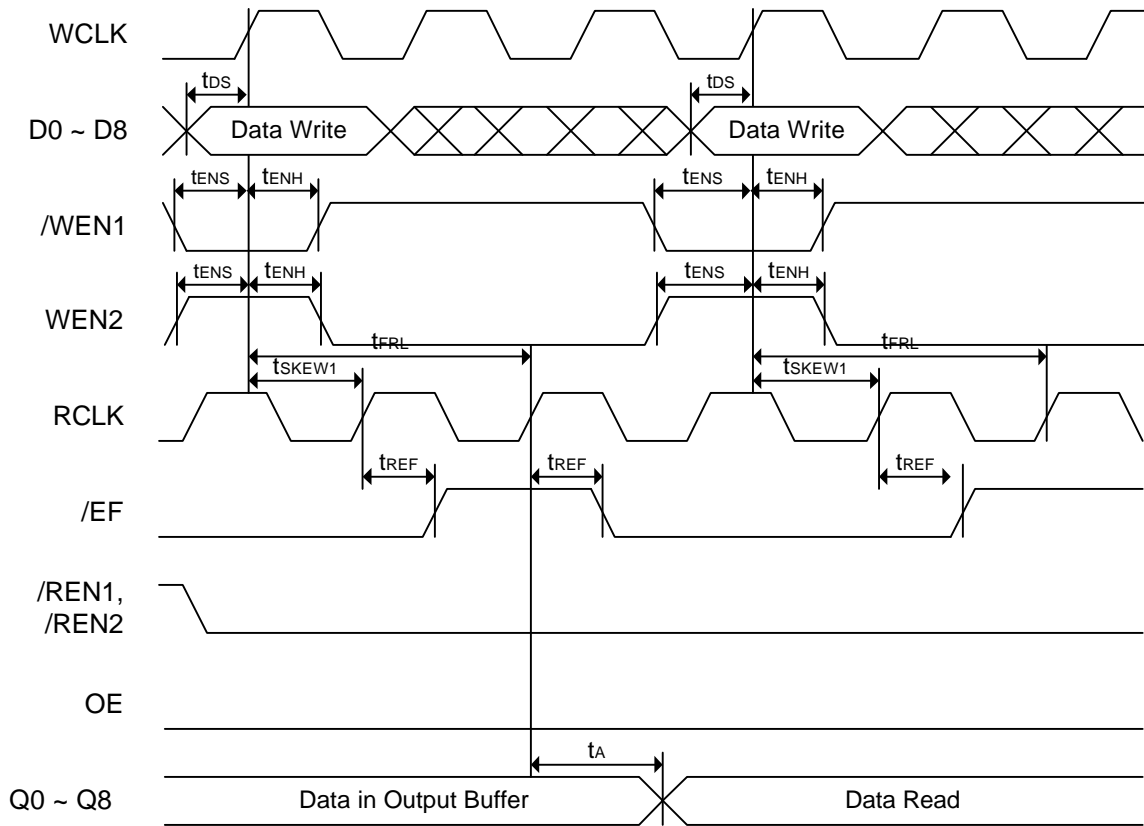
WCLK

$t_{DS}$

$t_{DS}$

D0 ~ D8

Data Write

Data Write

$t_{ENS}$ $t_{ENH}$

$t_{ENS}$ $t_{ENH}$

/WEN1

$t_{ENS}$ $t_{ENH}$

$t_{ENS}$ $t_{ENH}$

WEN2

$t_{FRL}$

$t_{FRL}$

$t_{SKEW1}$

$t_{SKEW1}$

RCLK

$t_{REF}$

$t_{REF}$

$t_{REF}$

/EF

/REN1, /REN2

OE

$t_{A}$

Q0 ~ Q8

Data in Output Buffer

Data Read